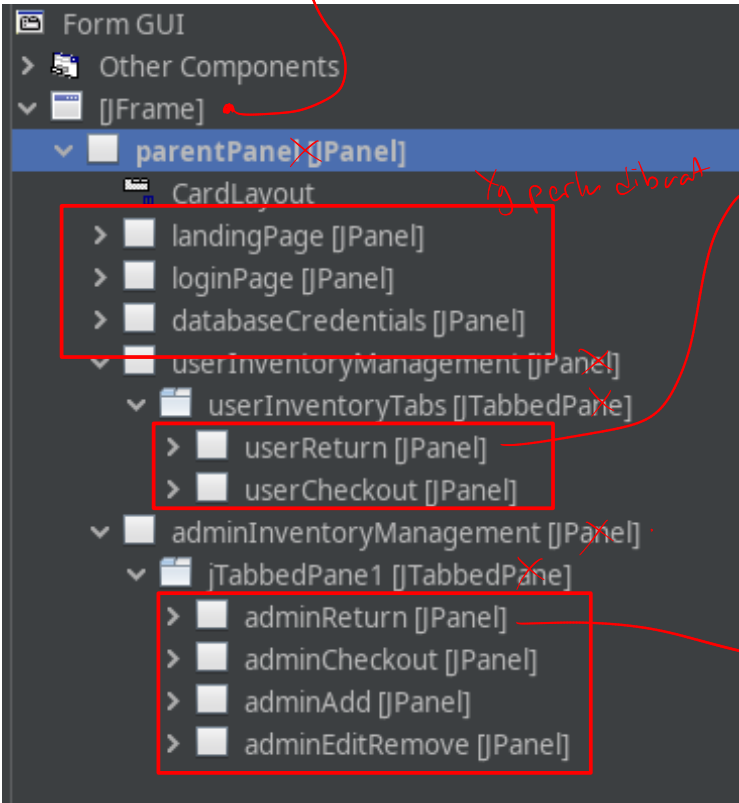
Form GUI
Other Components
[JFrame]
parentPanel [JPanel]
CardLayout
Yg perlu dibuat
landingPage [JPanel]
loginPage [JPanel]
databaseCredentials [JPanel]
userInventoryManagement [JPanel]
userInventoryTabs [JTabbedPane]
userReturn [JPanel]
userCheckout [JPanel]
adminInventoryManagement [JPanel]
jTabbedPane1 [JTabbedPane]
adminReturn [JPanel]
adminCheckout [JPanel]
adminAdd [JPanel]
adminEditRemove [JPanel]